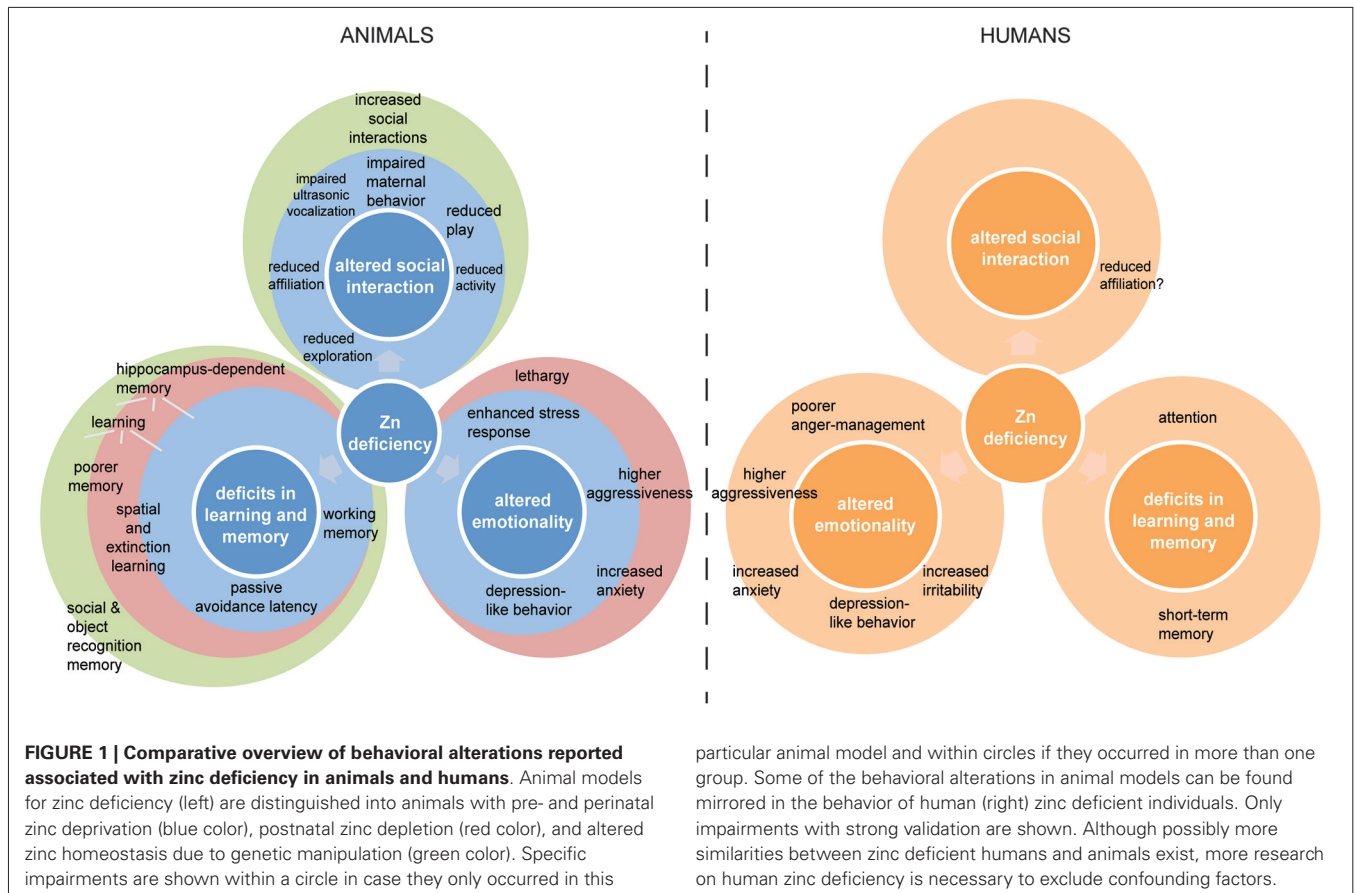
ANIMALS

HUMANS

increased social interactions

impaired ultrasonic vocalization

impaired maternal behavior

reduced play

reduced affiliation

altered social interaction

reduced activity

reduced exploration

hippocampus-dependent memory

learning

poorer memory

spatial and extinction learning

social & object recognition memory

deficits in learning and memory

working memory

passive avoidance latency

Zn deficiency

lethargy

enhanced stress response

higher aggressiveness

altered emotionality

increased anxiety

depression-like behavior

altered social interaction

reduced affiliation?

Zn deficiency

poorer anger-management

higher aggressiveness

altered emotionality

increased anxiety

increased irritability

depression-like behavior

attention

deficits in learning and memory

short-term memory

FIGURE 1 | Comparative overview of behavioral alterations reported associated with zinc deficiency in animals and humans. Animal models for zinc deficiency (left) are distinguished into animals with pre- and perinatal zinc deprivation (blue color), postnatal zinc depletion (red color), and altered zinc homeostasis due to genetic manipulation (green color). Specific impairments are shown within a circle in case they only occurred in this particular animal model and within circles if they occurred in more than one group. Some of the behavioral alterations in animal models can be found mirrored in the behavior of human (right) zinc deficient individuals. Only impairments with strong validation are shown. Although possibly more similarities between zinc deficient humans and animals exist, more research on human zinc deficiency is necessary to exclude confounding factors.